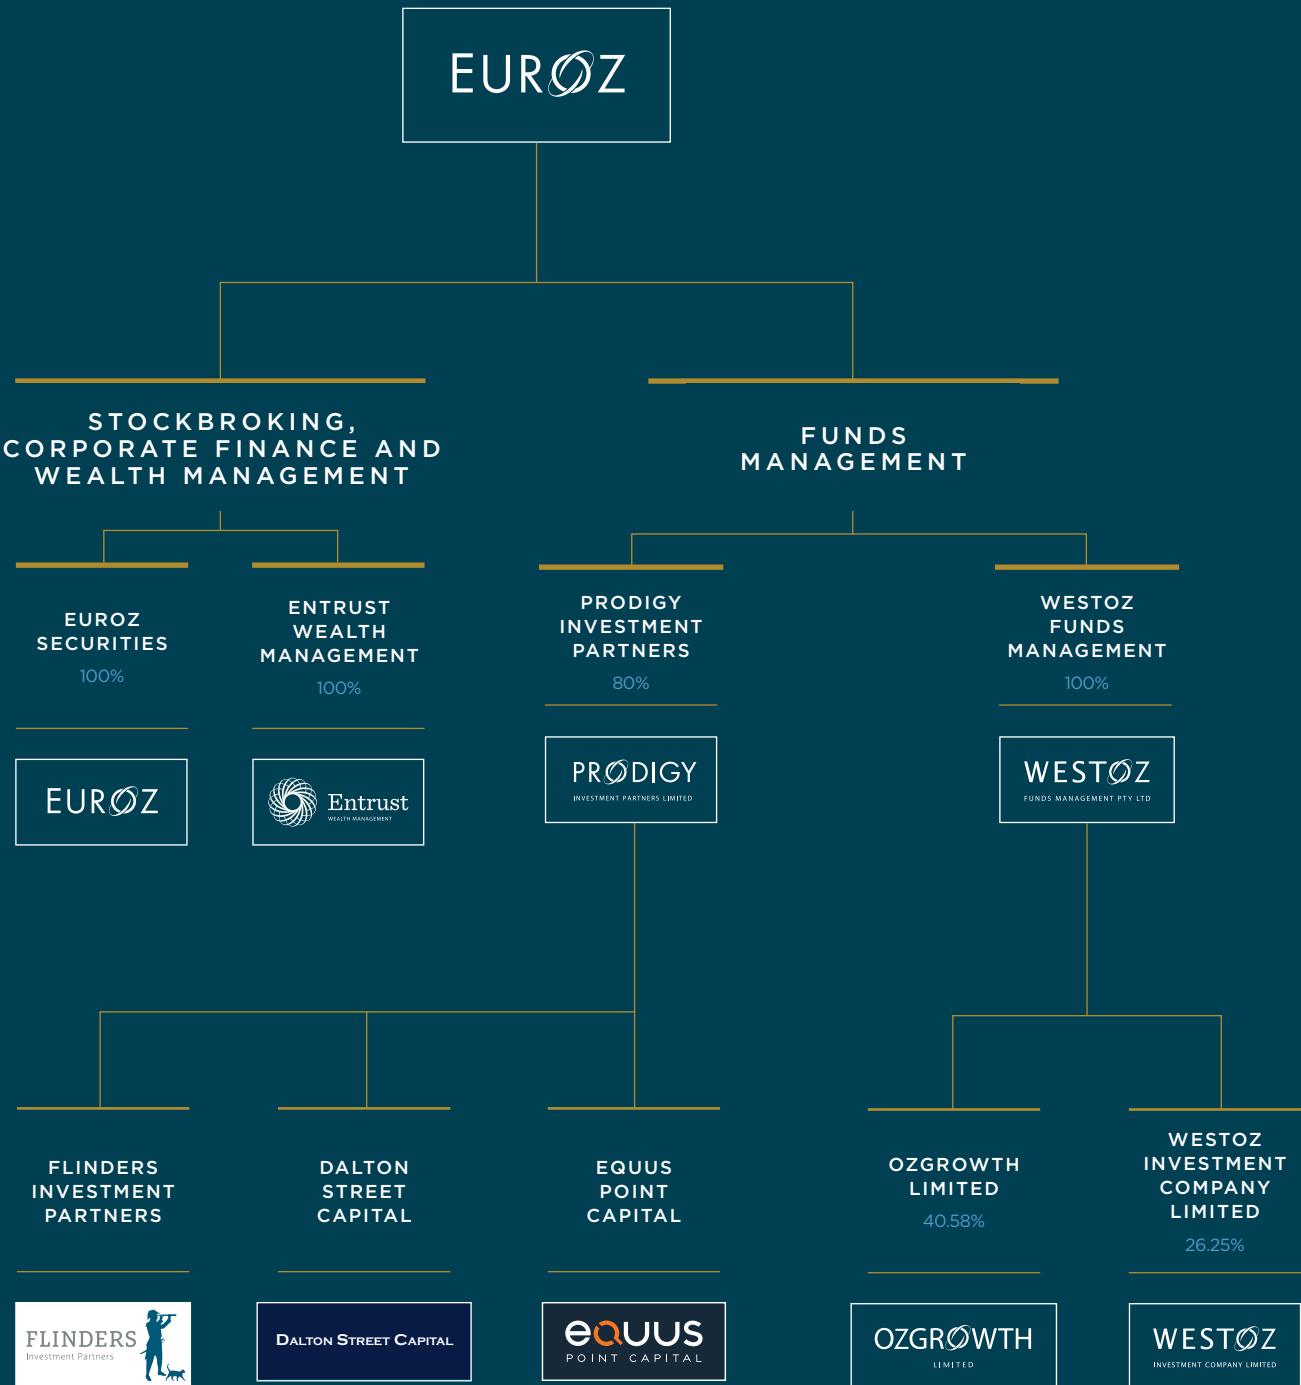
EUROZ

STOCKBROKING, CORPORATE FINANCE AND WEALTH MANAGEMENT

FUNDS MANAGEMENT

EUROZ SECURITIES
100%

ENTRUST WEALTH MANAGEMENT
100%

PRODIGY INVESTMENT PARTNERS
80%

WESTOZ FUNDS MANAGEMENT
100%

EUROZ

Entrust
WEALTH MANAGEMENT

PRODIGY
INVESTMENT PARTNERS LIMITED

WESTOZ
FUNDS MANAGEMENT PTY LTD

FLINDERS INVESTMENT PARTNERS

DALTON STREET CAPITAL

EQUUS POINT CAPITAL

OZGROWTH LIMITED
40.58%

WESTOZ INVESTMENT COMPANY LIMITED
26.25%

FLINDERS
Investment Partners

DALTON STREET CAPITAL

eQUUS
POINT CAPITAL

OZGROWTH
LIMITED

WESTOZ
INVESTMENT COMPANY LIMITED